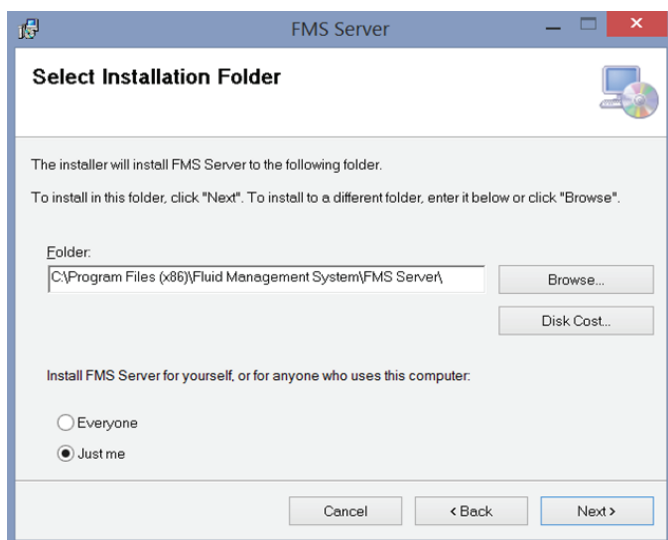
FMS Server

Select Installation Folder

The installer will install FMS Server to the following folder.

To install in this folder, click "Next". To install to a different folder, enter it below or click "Browse".

Folder:

C:\Program Files (x86)\Fluid Management System\FMS Server\

Browse...

Disk Cost...

Install FMS Server for yourself, or for anyone who uses this computer:

Everyone

Just me

Cancel

< Back

Next >